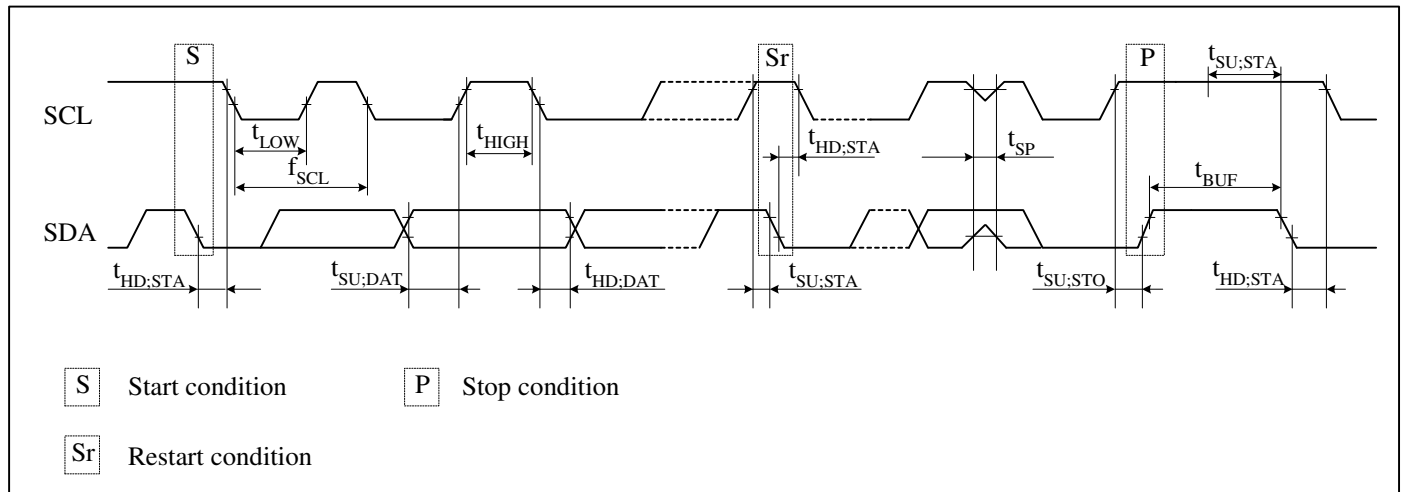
S

Sr

P

$t_{SU;STA}$

SCL

$t_{LOW}$

$t_{HIGH}$

$t_{HD;STA}$

$t_{SP}$

$f_{SCL}$

$t_{BUF}$

SDA

$t_{HD;STA}$

$t_{SU;DAT}$

$t_{HD;DAT}$

$t_{SU;STA}$

$t_{SU;STO}$

$t_{HD;STA}$

S Start condition

P Stop condition

Sr Restart condition